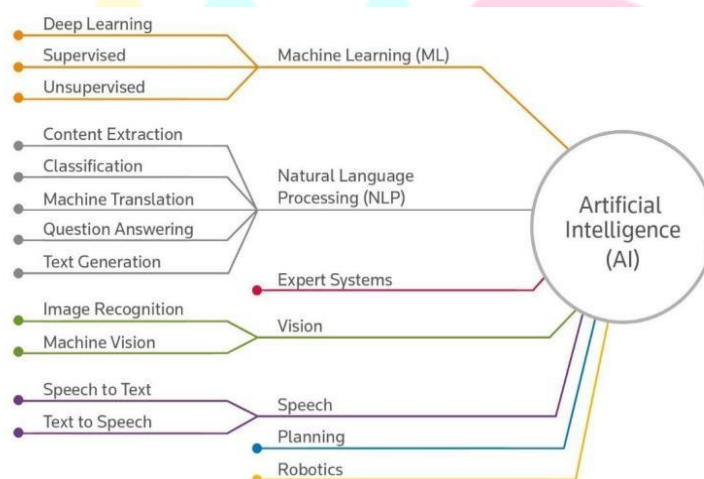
Deep Learning
Supervised
Unsupervised

Machine Learning (ML)

Content Extraction
Classification
Machine Translation
Question Answering
Text Generation

Natural Language Processing (NLP)

Expert Systems

Artificial Intelligence (AI)

Image Recognition
Machine Vision

Vision

Speech to Text
Text to Speech

Speech

Planning

Robotics